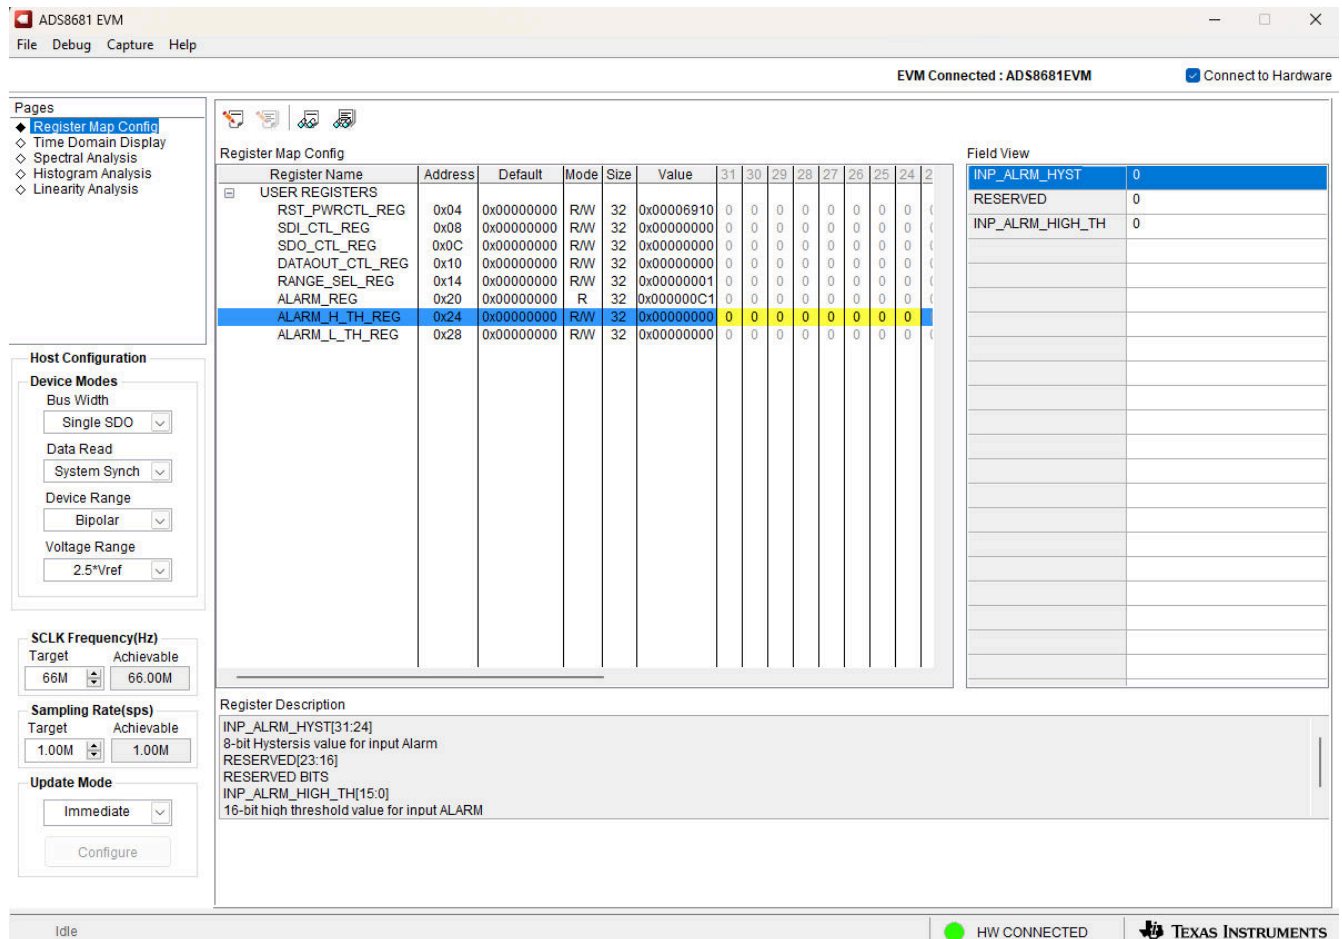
ADS8681 EVM

File Debug Capture Help

EVM Connected : ADS8681EVM

Connect to Hardware

Pages
◆ Register Map Config
◇ Time Domain Display
◇ Spectral Analysis
◇ Histogram Analysis
◇ Linearity Analysis

Register Map Config

| Register Name | Address | Default | Mode | Size | Value | 31 | 30 | 29 | 28 | 27 | 26 | 25 | 24 | 2 |
|---|---|---|---|---|---|---|---|---|---|---|---|---|---|---|
| ⊟ USER REGISTERS | | | | | | | | | | | | | | |
| RST_PWRCTL_REG | 0x04 | 0x00000000 | R/W | 32 | 0x00006910 | 0 | 0 | 0 | 0 | 0 | 0 | 0 | 0 | ( |
| SDI_CTL_REG | 0x08 | 0x00000000 | R/W | 32 | 0x00000000 | 0 | 0 | 0 | 0 | 0 | 0 | 0 | 0 | ( |
| SDO_CTL_REG | 0x0C | 0x00000000 | R/W | 32 | 0x00000000 | 0 | 0 | 0 | 0 | 0 | 0 | 0 | 0 | ( |
| DATAOUT_CTL_REG | 0x10 | 0x00000000 | R/W | 32 | 0x00000000 | 0 | 0 | 0 | 0 | 0 | 0 | 0 | 0 | ( |
| RANGE_SEL_REG | 0x14 | 0x00000000 | R/W | 32 | 0x00000001 | 0 | 0 | 0 | 0 | 0 | 0 | 0 | 0 | ( |
| ALARM_REG | 0x20 | 0x00000000 | R | 32 | 0x000000C1 | 0 | 0 | 0 | 0 | 0 | 0 | 0 | 0 | ( |
| ALARM_H_TH_REG | 0x24 | 0x00000000 | R/W | 32 | 0x00000000 | 0 | 0 | 0 | 0 | 0 | 0 | 0 | 0 | |
| ALARM_L_TH_REG | 0x28 | 0x00000000 | R/W | 32 | 0x00000000 | 0 | 0 | 0 | 0 | 0 | 0 | 0 | 0 | ( |

Field View

| INP_ALRM_HYST | 0 |
|---|---|
| RESERVED | 0 |
| INP_ALRM_HIGH_TH | 0 |

Host Configuration
Device Modes
Bus Width
Single SDO
Data Read
System Synch
Device Range
Bipolar
Voltage Range
2.5*Vref

SCLK Frequency(Hz)
Target Achievable
66M 66.00M

Sampling Rate(sps)
Target Achievable
1.00M 1.00M

Update Mode
Immediate
Configure

Register Description
INP_ALRM_HYST[31:24]
8-bit Hystersis value for input Alarm
RESERVED[23:16]
RESERVED BITS
INP_ALRM_HIGH_TH[15:0]
16-bit high threshold value for input ALARM

Idle

HW CONNECTED

TEXAS INSTRUMENTS